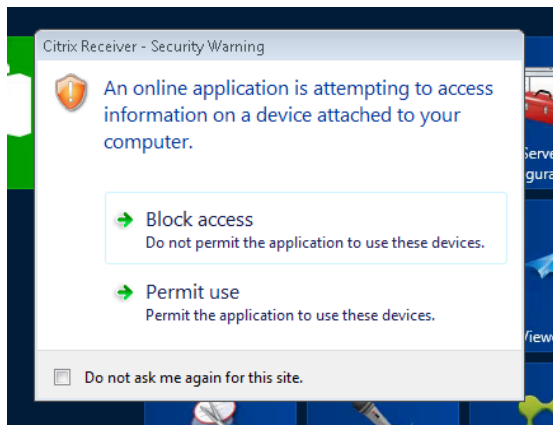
Citrix Receiver - Security Warning

An online application is attempting to access information on a device attached to your computer.

Block access
Do not permit the application to use these devices.

Permit use
Permit the application to use these devices.

Do not ask me again for this site.

Serve
gura

View